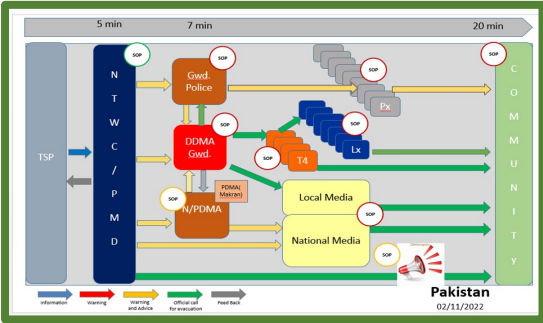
5 min
7 min
20 min

TSP

N
T
W
C
/
P
M
D

SOP

Gwd. Police
SOP

DDMA Gwd.
SOP

SOP
Px

SOP
Lx

SOP
T4

PDMA( Makran)

SOP
N/PDMA

Local Media

National Media
SOP

SOP

SOP
C
O
M
M
U
N
I
T
Y

Information
Warning
Warning and Advice
Official call for evacuation
Feed Back

Pakistan
02/11/2022